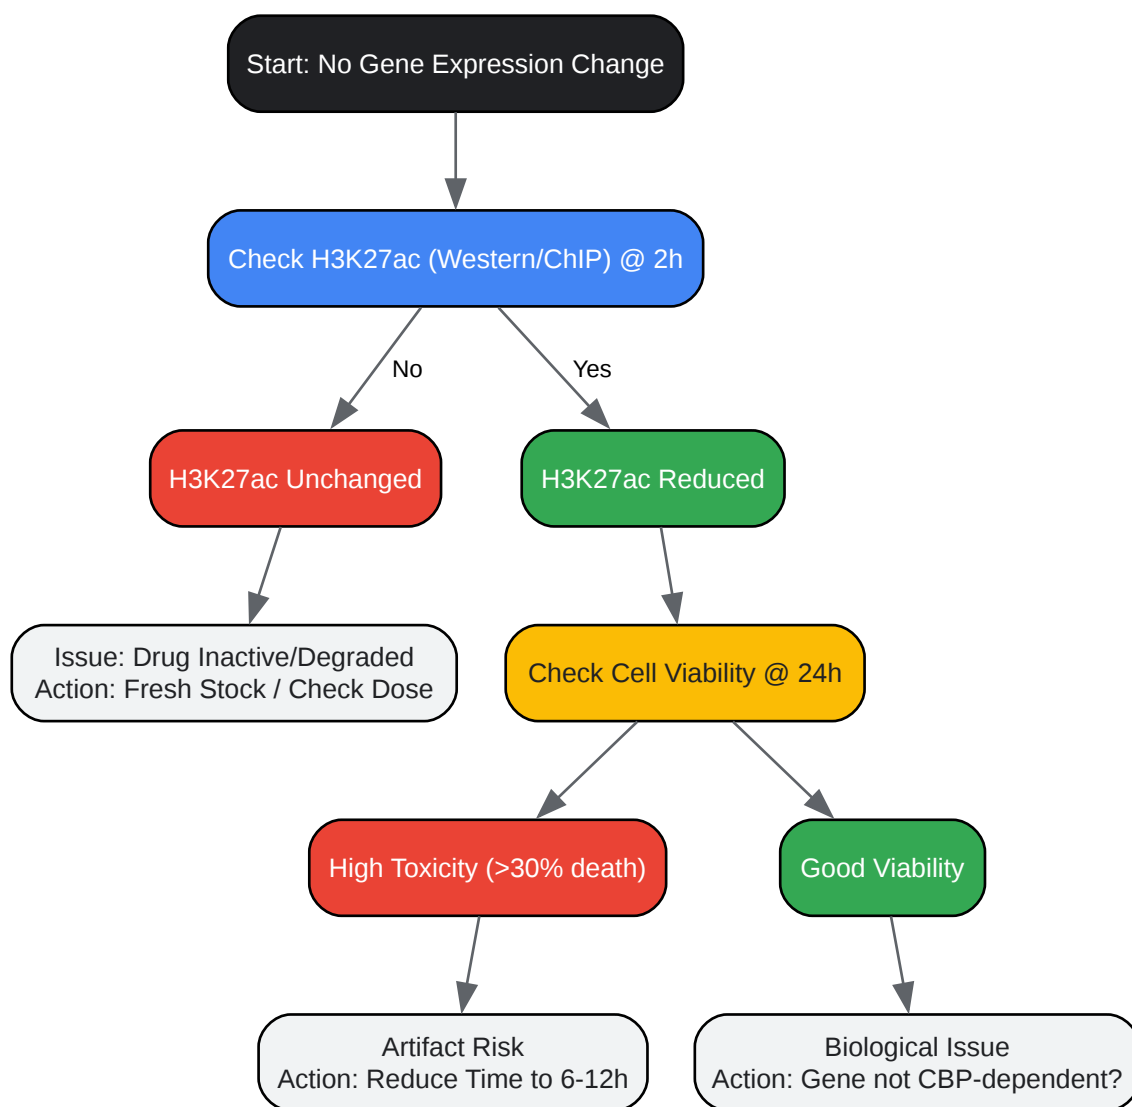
Start: No Gene Expression Change

Check H3K27ac (Western/ChIP) @ 2h

No

Yes

H3K27ac Unchanged

H3K27ac Reduced

Issue: Drug Inactive/Degraded
Action: Fresh Stock / Check Dose

Check Cell Viability @ 24h

High Toxicity (>30% death)

Good Viability

Artifact Risk
Action: Reduce Time to 6-12h

Biological Issue
Action: Gene not CBP-dependent?